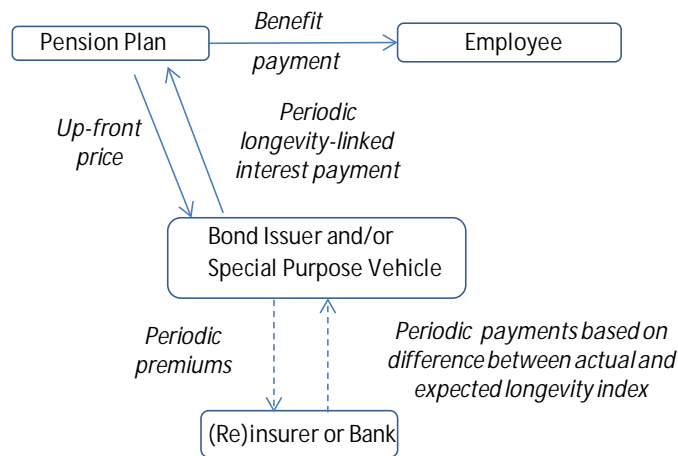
Pension Plan

Benefit payment

Employee

Up-front price

Periodic longevity-linked interest payment

Bond Issuer and/or Special Purpose Vehicle

Periodic premiums

Periodic payments based on difference between actual and expected longevity index

(Re)insurer or Bank